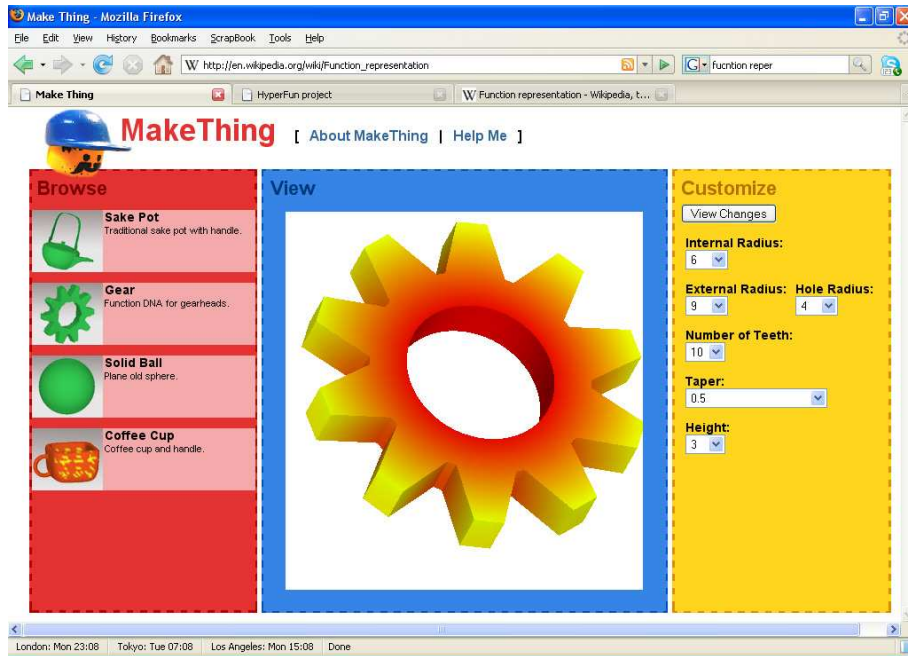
Make Thing - Mozilla Firefox

File Edit View History Bookmarks ScrapBook Tools Help

http://en.wikipedia.org/wiki/Function_representation

fucntion reper

Make Thing

HyperFun project

Function representation - Wikipedia, t...

MakeThing [ About MakeThing | Help Me ]

Browse

Sake Pot
Traditional sake pot with handle.

Gear
Function DNA for gearheads.

Solid Ball
Plane old sphere.

Coffee Cup
Coffee cup and handle.

View

Customize

View Changes

Internal Radius:
6

External Radius:
9

Hole Radius:
4

Number of Teeth:
10

Taper:
0.5

Height:
3

London: Mon 23:08 Tokyo: Tue 07:08 Los Angeles: Mon 15:08 Done